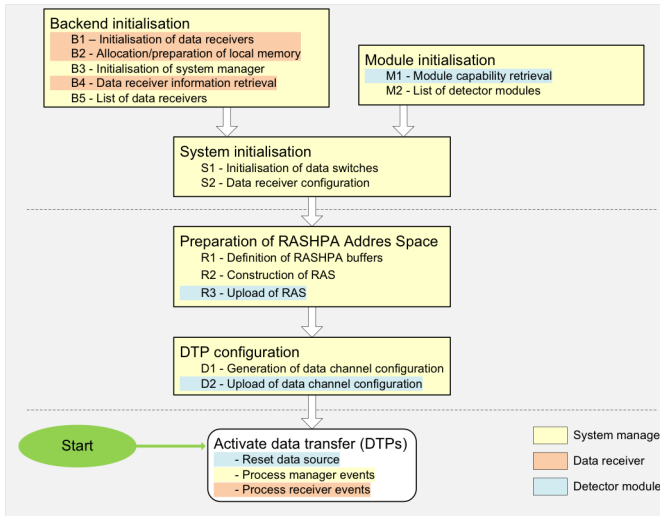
Backend initialisation
B1 – Initialisation of data receivers
B2 - Allocation/preparation of local memory
B3 - Initialisation of system manager
B4 - Data receiver information retrieval
B5 - List of data receivers

Module initialisation
M1 - Module capability retrieval
M2 - List of detector modules

System initialisation
S1 - Initialisation of data switches
S2 - Data receiver configuration

Preparation of RASHPA Addres Space
R1 - Definition of RASHPA buffers
R2 - Construction of RAS
R3 - Upload of RAS

DTP configuration
D1 - Generation of data channel configuration
D2 - Upload of data channel configuration

Start

Activate data transfer (DTPs)
- Reset data source
- Process manager events
- Process receiver events

System manage
Data receiver
Detector module